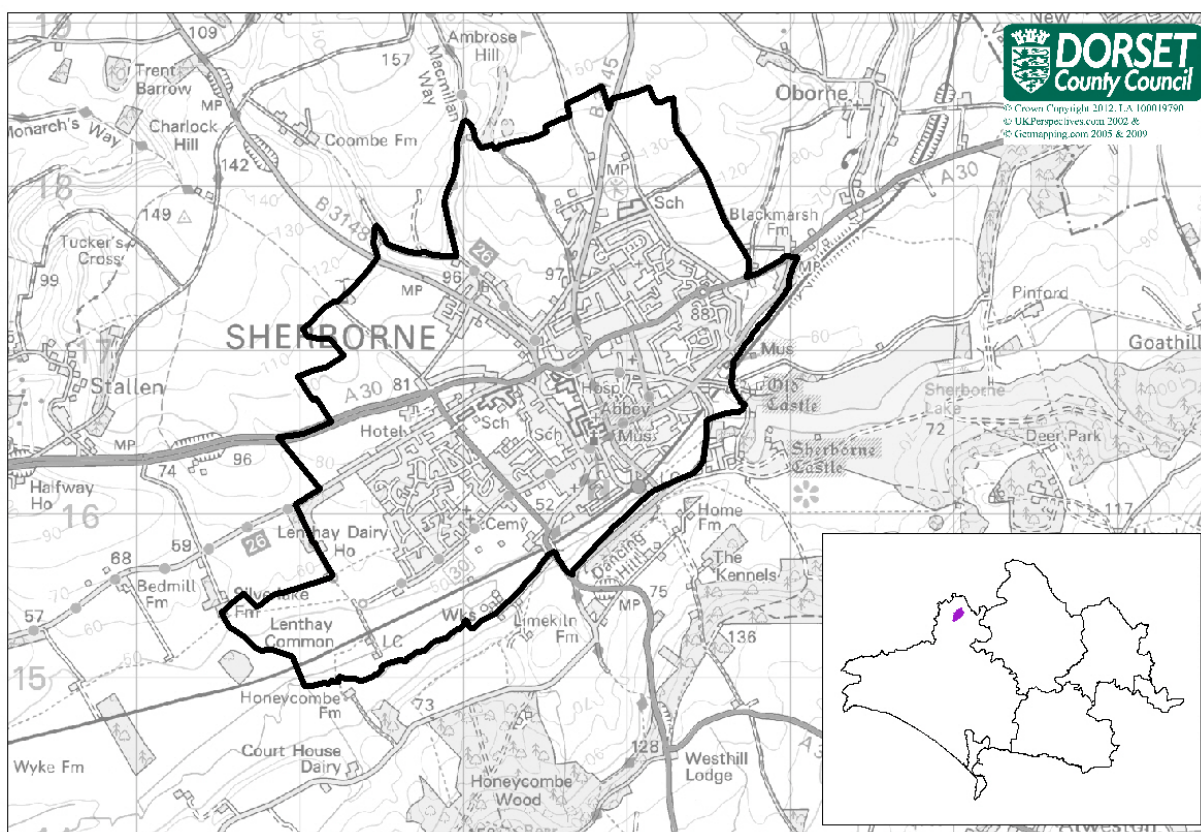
DORSET
County Council
© Crown Copyright 2012. LA 100019790
© UKPerspectives.com 2002 &
© Getmapping.com 2005 & 2009

18
109
Trent Barrow
MP
Monarch's Way
Charlock Hill
142
149
Tucker's Cross
99
17
Stallen
MP
Halfway Ho
16
68
Bedmill Fm
57
15
Wyke Fm
157
Ambrose Hill
Macmillan Way
Coombe Fm
B3148
26
96
MP
SHERBORNE
A 30
81
Hotel
74
96
59
26
Lenthay Dairy Ho
Silverlake Fm
Lenthay Common
LC
Honeycombe Fm
73
Court House Dairy
Honeycombe Wood
128
Westhill Lodge
B 45
MP
Sch
97
88
Hosp
Abbey
Mus
Sch
Sch
Cemy
52
30
Wks
Limekiln Fm
Dancing Hill
MP
75
Home Fm
The Kennels
136
Oborne
Blackmarsh Fm
A 30
Pinford
Mus
Old Castle
Sherborne Lake
72
Deer Park
Sherborne Castle
Goathill
117
New